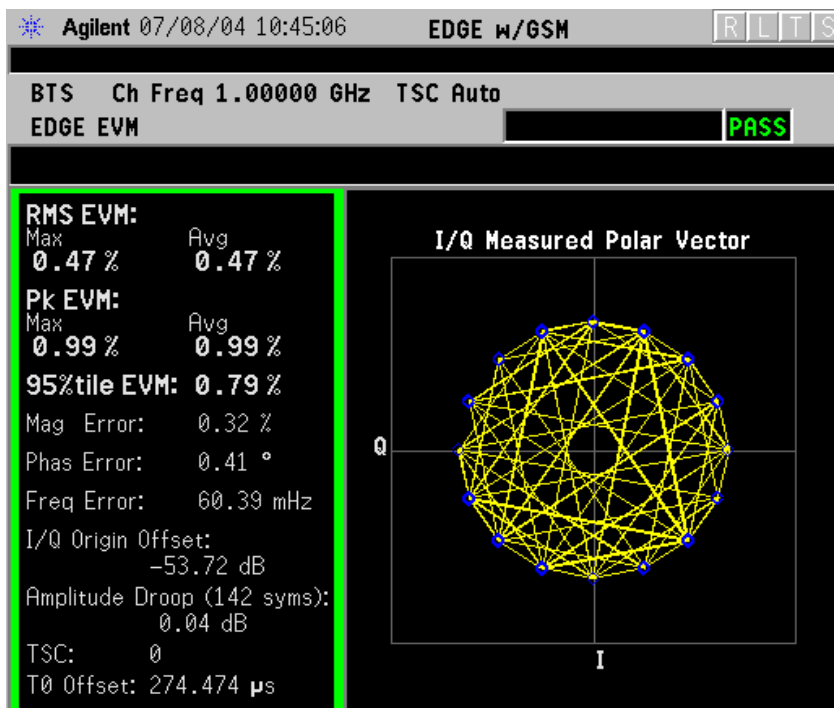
Agilent 07/08/04 10:45:06 EDGE w/GSM R L T S

BTS Ch Freq 1.00000 GHz TSC Auto
EDGE EVM PASS

RMS EVM:
Max 0.47 % Avg 0.47 %
Pk EVM:
Max 0.99 % Avg 0.99 %
95%tile EVM: 0.79 %
Mag Error: 0.32 %
Phas Error: 0.41 °
Freq Error: 60.39 mHz
I/Q Origin Offset: −53.72 dB
Amplitude Droop (142 syms): 0.04 dB
TSC: 0
T0 Offset: 274.474 μs

I/Q Measured Polar Vector
Q
I